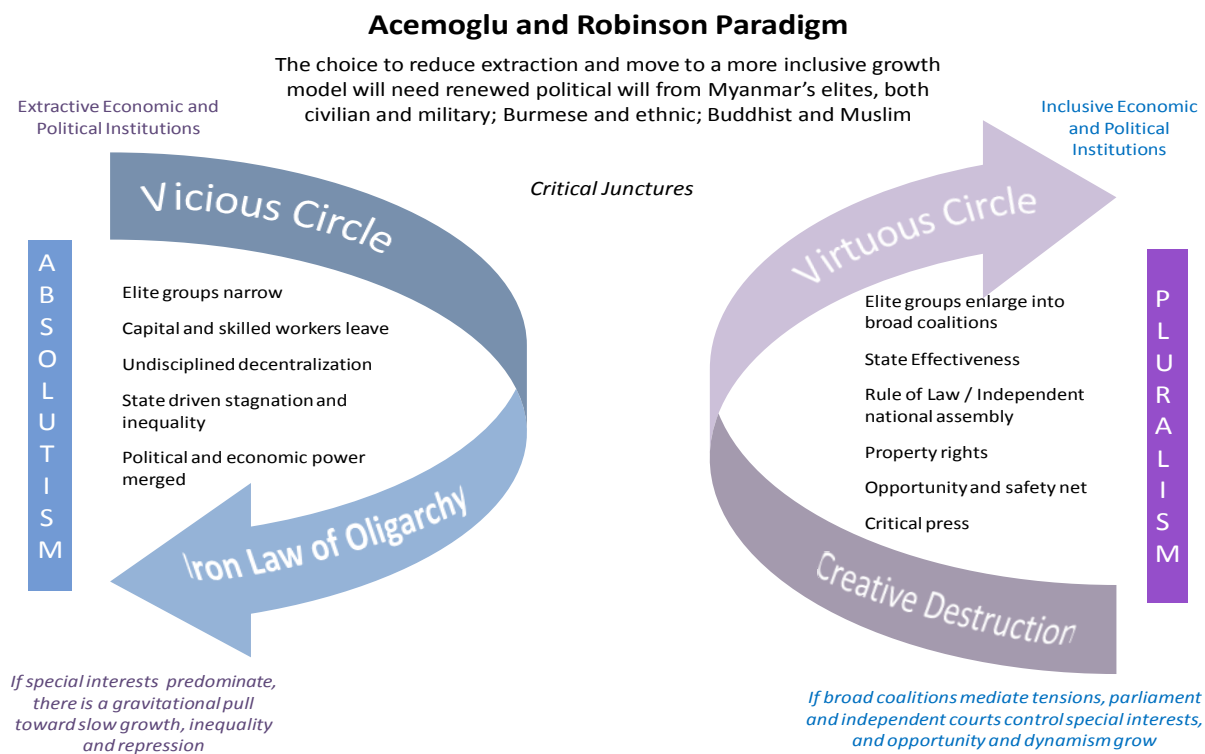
Acemoglu and Robinson Paradigm

The choice to reduce extraction and move to a more inclusive growth model will need renewed political will from Myanmar's elites, both civilian and military; Burmese and ethnic; Buddhist and Muslim

Extractive Economic and Political Institutions

Inclusive Economic and Political Institutions

Critical Junctures

Vicious Circle

Virtuous Circle

ABSOLUTISM

Elite groups narrow

Capital and skilled workers leave

Undisciplined decentralization

State driven stagnation and inequality

Political and economic power merged

Iron Law of Oligarchy

PLURALISM

Elite groups enlarge into broad coalitions

State Effectiveness

Rule of Law / Independent national assembly

Property rights

Opportunity and safety net

Critical press

Creative Destruction

If special interests predominate, there is a gravitational pull toward slow growth, inequality and repression

If broad coalitions mediate tensions, parliament and independent courts control special interests, and opportunity and dynamism grow